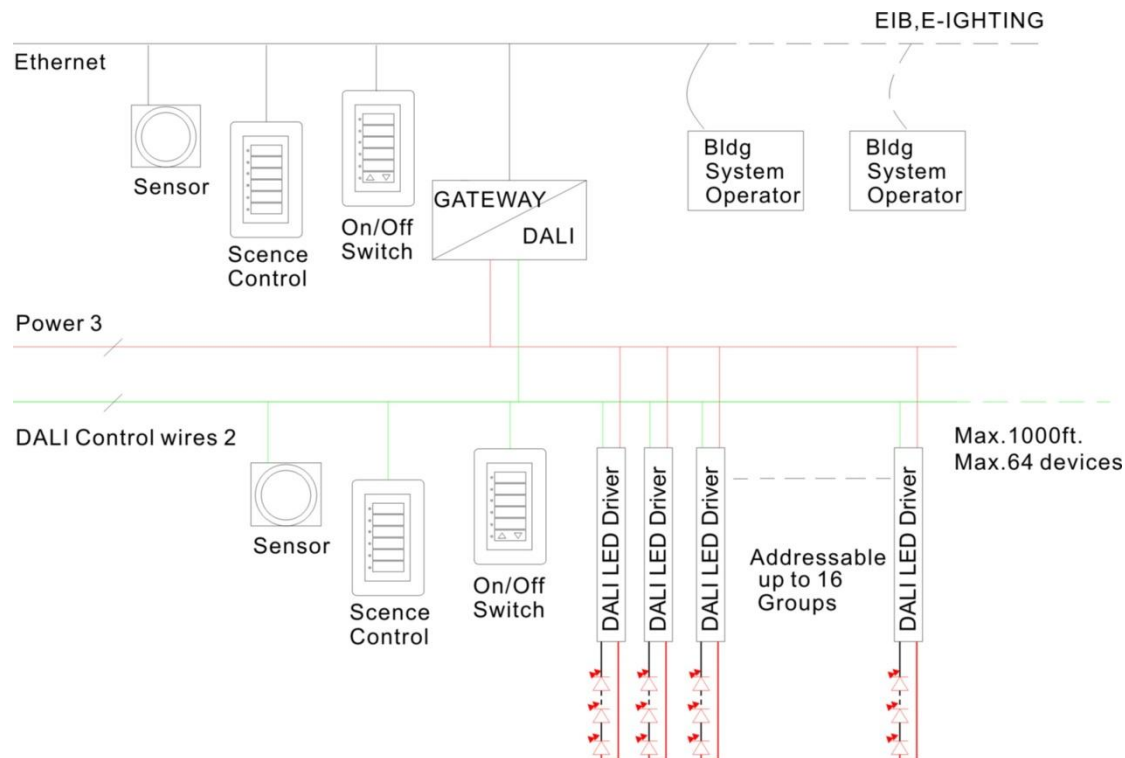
EIB,E-IGHTING

Ethernet

Sensor

Scence Control

On/Off Switch

GATEWAY

DALI

Bldg System Operator

Bldg System Operator

Power 3

DALI Control wires 2

Sensor

Scence Control

On/Off Switch

DALI LED Driver

DALI LED Driver

DALI LED Driver

DALI LED Driver

Addressable up to 16 Groups

Max.1000ft.
Max.64 devices